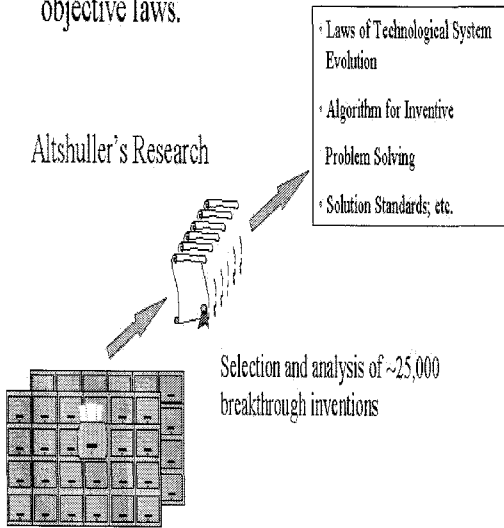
objective laws.

Altshuller's Research

• Laws of Technological System Evolution

• Algorithm for Inventive Problem Solving

• Solution Standards; etc.

Selection and analysis of ~25,000 breakthrough inventions